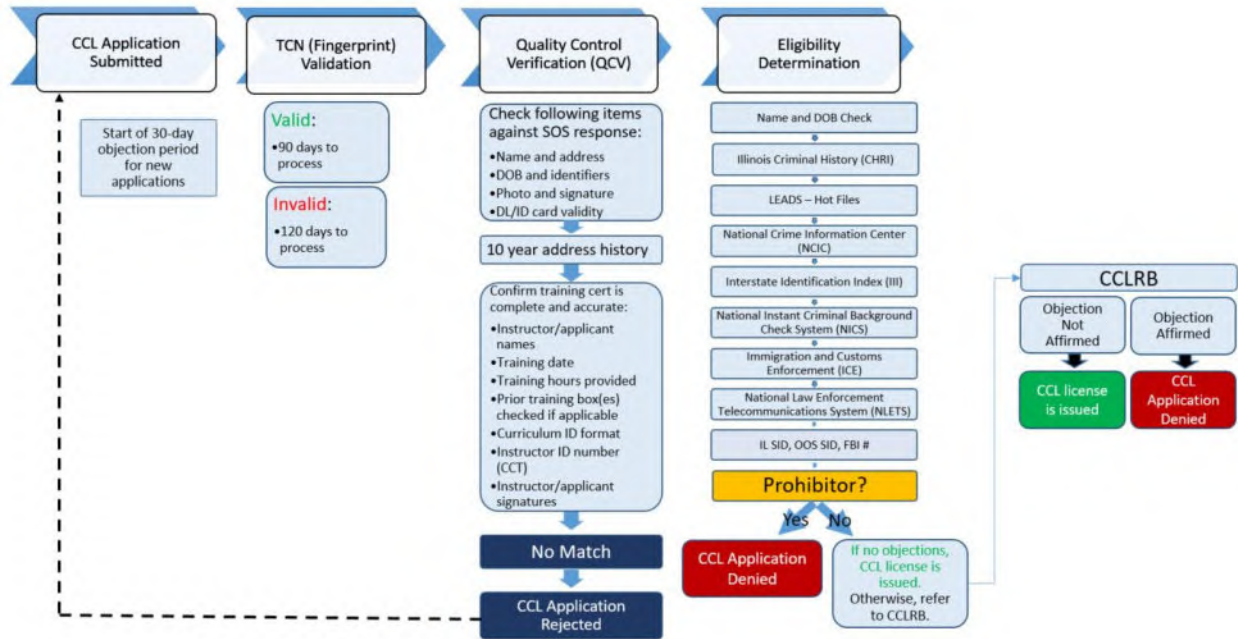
CCL Application Submitted

Start of 30-day objection period for new applications

TCN (Fingerprint) Validation

Valid:
•90 days to process

Invalid:
•120 days to process

Quality Control Verification (QCV)

Check following items against SOS response:
•Name and address
•DOB and identifiers
•Photo and signature
•DL/ID card validity

10 year address history

Confirm training cert is complete and accurate:
•Instructor/applicant names
•Training date
•Training hours provided
•Prior training box(es) checked if applicable
•Curriculum ID format
•Instructor ID number (CCT)
•Instructor/applicant signatures

No Match

CCL Application Rejected

Eligibility Determination

Name and DOB Check

Illinois Criminal History (CHRI)

LEADS – Hot Files

National Crime Information Center (NCIC)

Interstate Identification Index (III)

National Instant Criminal Background Check System (NICS)

Immigration and Customs Enforcement (ICE)

National Law Enforcement Telecommunications System (NLETS)

IL SID, OOS SID, FBI #

Prohibitor?

Yes

No

CCL Application Denied

If no objections, CCL license is issued. Otherwise, refer to CCLRB.

CCLRB

Objection Not Affirmed

Objection Affirmed

CCL license is issued

CCL Application Denied